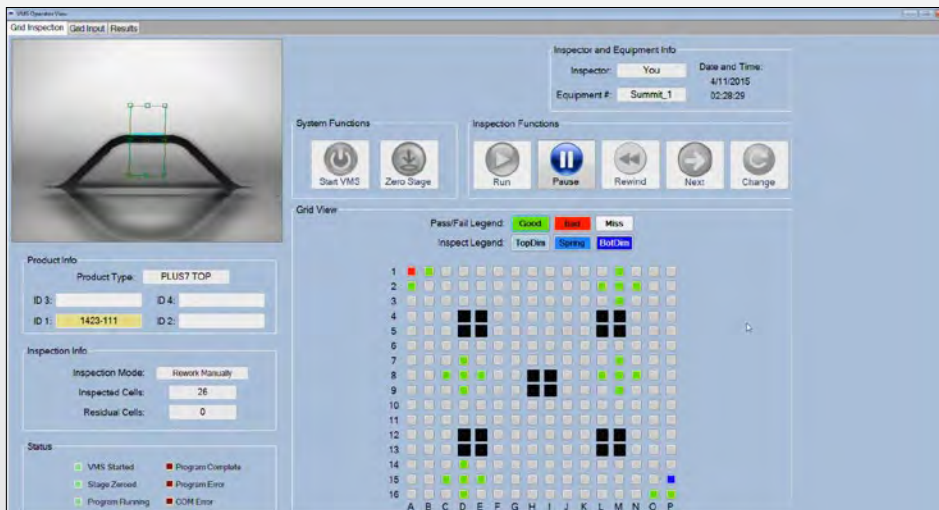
VMS Operator View

Grid Inspection | Grid Input | Results

Inspector and Equipment Info
Inspector: You
Equipment #: Summit_1
Date and Time: 4/11/2015 02:28:29

System Functions
Start VMS
Zero Stage

Inspection Functions
Run
Pause
Rewind
Next
Change

Grid View
Pass/Fail Legend: Good Bad Miss
Inspect Legend: TopDim Spring BotDim

1
2
3
4
5
6
7
8
9
10
11
12
13
14
15
16
A B C D E F G H I J K L M N O P

Product Info
Product Type: PLUS7 TOP
ID 3:
ID 4:
ID 1: 1423-111
ID 2:

Inspection Info
Inspection Mode: Rework Manually
Inspected Cells: 26
Residual Cells: 0

Status
VMS Started
Program Complete
Stage Zeroed
Program Error
Program Running
COM Error